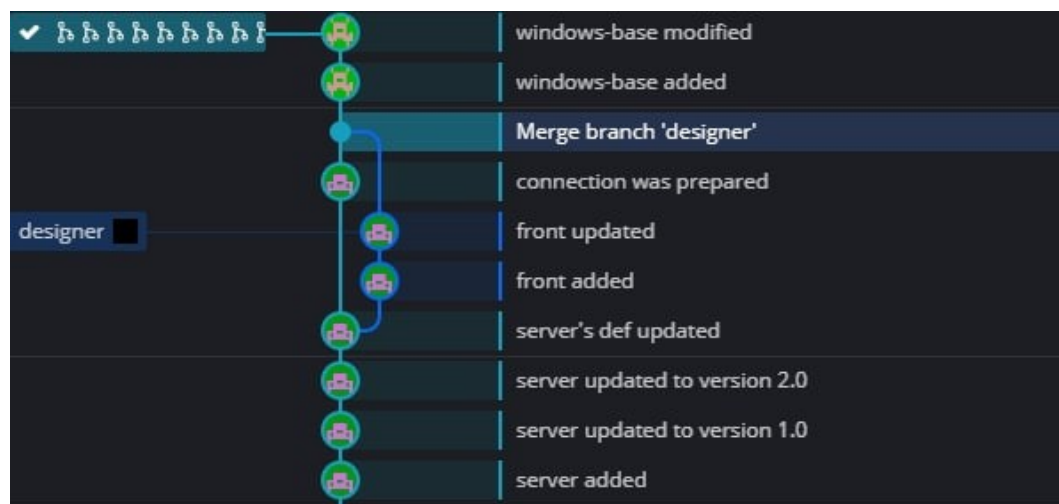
windows-base modified

windows-base added

Merge branch 'designer'

connection was prepared

designer

front updated

front added

server's def updated

server updated to version 2.0

server updated to version 1.0

server added